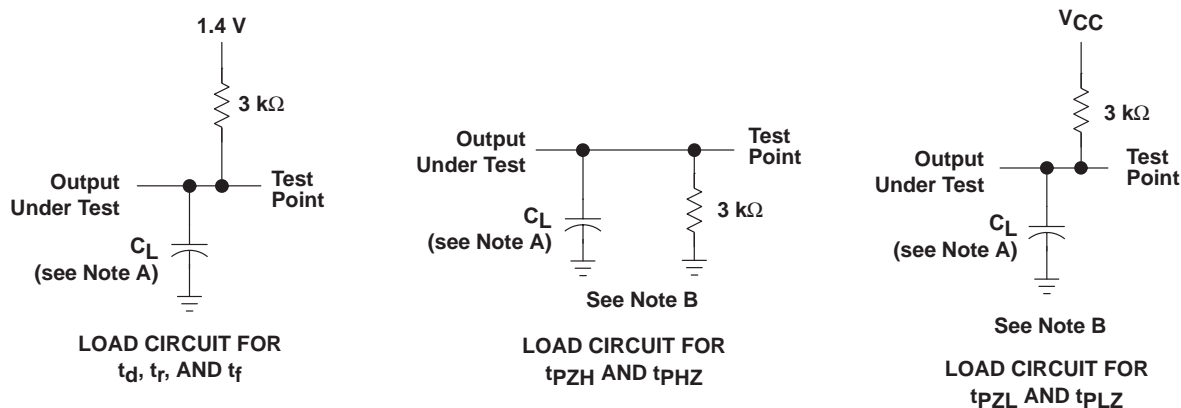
1.4 V

3 k$\Omega$

Output Under Test

Test Point

$C_L$ (see Note A)

LOAD CIRCUIT FOR $t_d$, $t_r$, AND $t_f$

Output Under Test

Test Point

$C_L$ (see Note A)

3 k$\Omega$

See Note B

LOAD CIRCUIT FOR $t_{PZH}$ AND $t_{PHZ}$

$V_{CC}$

3 k$\Omega$

Output Under Test

Test Point

$C_L$ (see Note A)

See Note B

LOAD CIRCUIT FOR $t_{PZL}$ AND $t_{PLZ}$